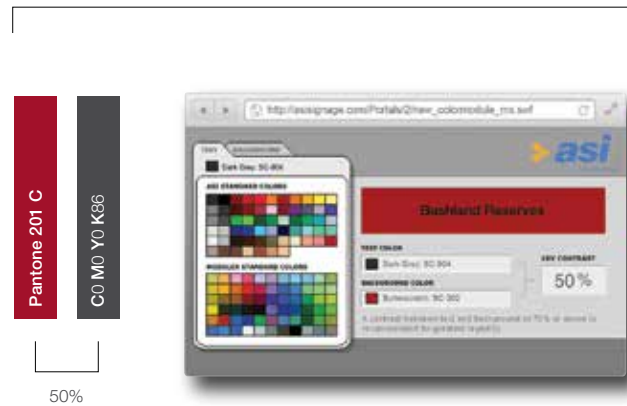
Pantone 201 C

C0 M0 Y0 K86

50%

http://asisignage.com/Portals/2/new_colormodule_ms.swf

TEXT BACKGROUND

Dark Grey SC-904

ASI STANDARD COLORS

MODULEX STANDARD COLORS

asi

Bushland Reserves

TEXT COLOR

Dark Grey SC 904

BACKGROUND COLOR

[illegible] SC 302

LRV CONTRAST

50%

A contrast between text and background of 70 % or above is recommended for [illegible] legibility.